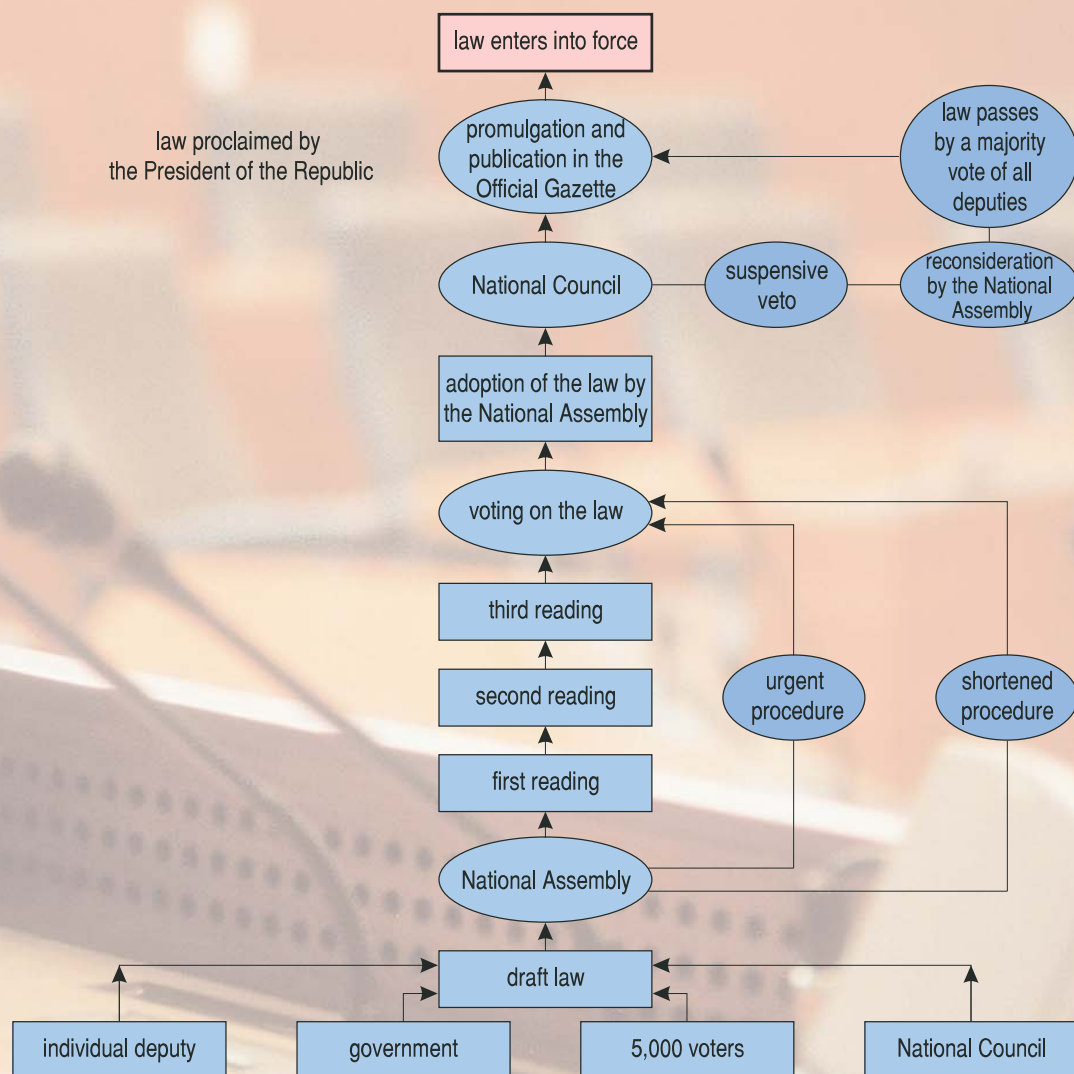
law enters into force

law proclaimed by the President of the Republic

promulgation and publication in the Official Gazette

law passes by a majority vote of all deputies

National Council

suspensive veto

reconsideration by the National Assembly

adoption of the law by the National Assembly

voting on the law

third reading

second reading

urgent procedure

shortened procedure

first reading

National Assembly

draft law

individual deputy

government

5,000 voters

National Council